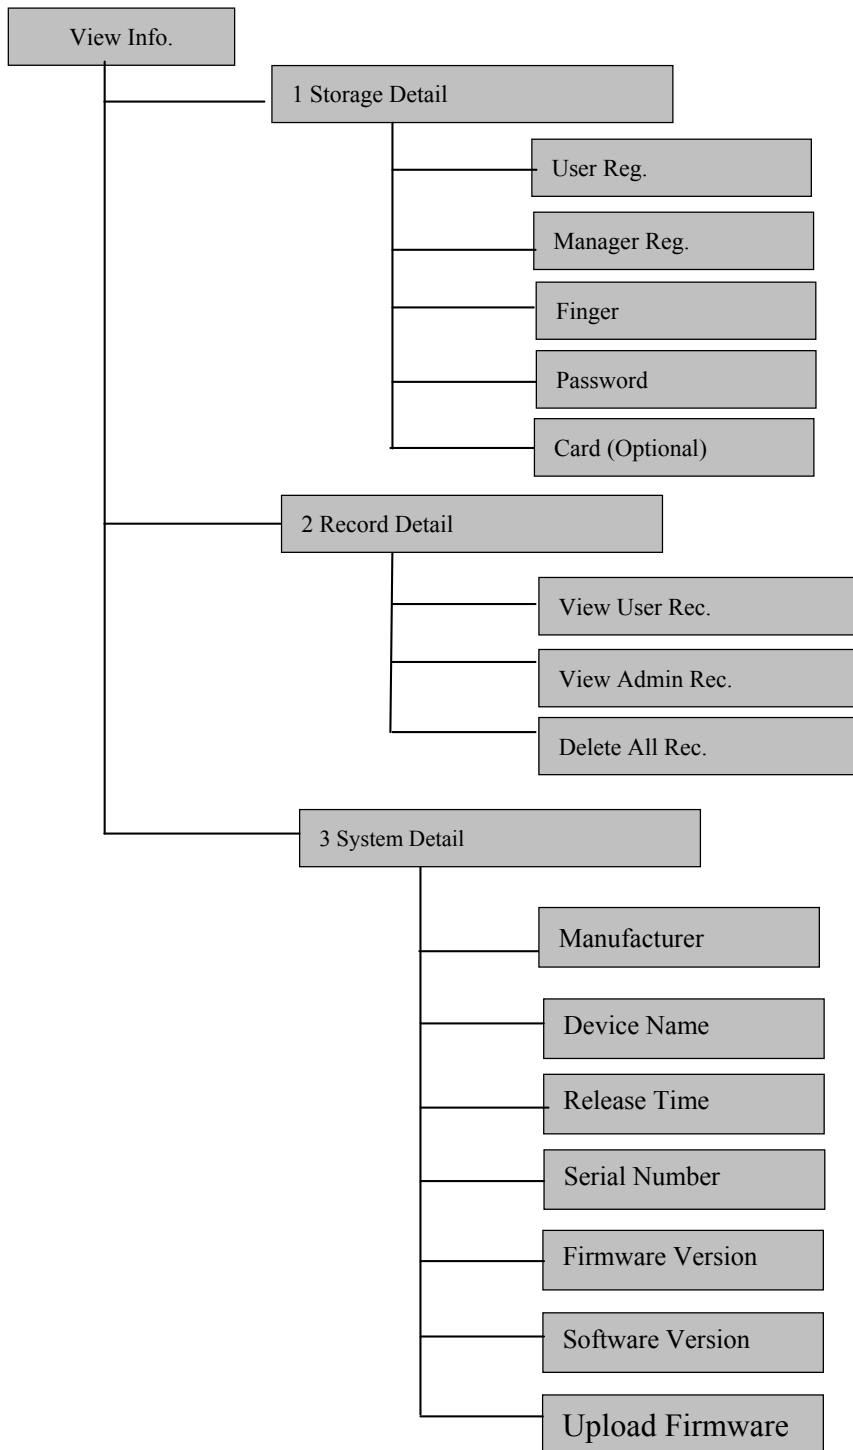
View Info.

1 Storage Detail

User Reg.

Manager Reg.

Finger

Password

Card (Optional)

2 Record Detail

View User Rec.

View Admin Rec.

Delete All Rec.

3 System Detail

Manufacturer

Device Name

Release Time

Serial Number

Firmware Version

Software Version

Upload Firmware